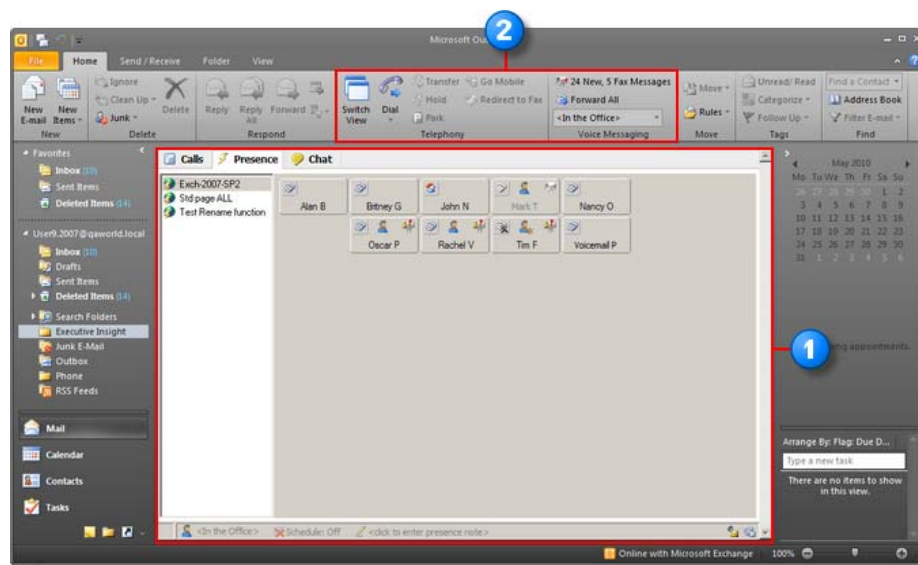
Microsoft Ou

2

File Home Send / Receive Folder View

New E-mail New Items New

Ignore Clean Up Junk Delete Delete

Reply Reply All Forward Respond

Switch View Dial Transfer Hold Park Go Mobile Redirect to Fax Telephony

24 New, 5 Fax Messages Forward All <In the Office> Voice Messaging

Move Rules Move

Unread/ Read Categorize Follow Up Tags

Find a Contact Address Book Filter E-mail Find

Favorites
Inbox (10)
Sent Items
Deleted Items (14)

User9.2007@qaworld.local
Inbox (10)
Drafts
Sent Items
Deleted Items (14)
Search Folders
Executive Insight
Junk E-Mail
Outbox
Phone
RSS Feeds

Mail
Calendar
Contacts
Tasks

Calls Presence Chat

Exch-2007-SP2
Std page ALL
Test Rename function

Alan B
Britney G
John N
Mark T
Nancy O
Oscar P
Rachel V
Tim F
Voicemail P

<In the Office> Schedule: Off <click to enter presence note>

May 2010
Mo Tu We Th Fr Sa Su
26 27 28 29 30 1 2
3 4 5 6 7 8 9
10 11 12 13 14 15 16
17 18 19 20 21 22 23
24 25 26 27 28 29 30
31 1 2 3 4 5 6

1

ng appointments.

Arrange By: Flag: Due D...
Type a new task
There are no items to show in this view.

Online with Microsoft Exchange 100%